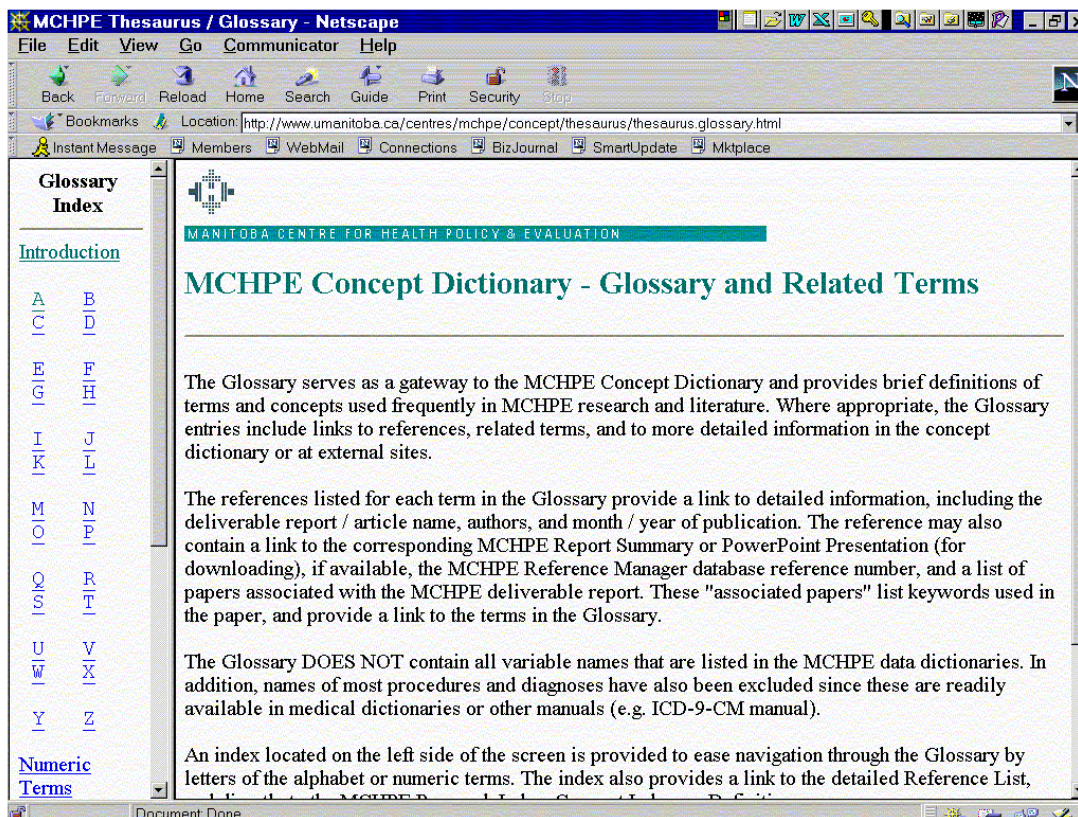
MCHPE Thesaurus / Glossary - Netscape

File Edit View Go Communicator Help

Back Forward Reload Home Search Guide Print Security Stop

Bookmarks Location: http://www.umanitoba.ca/centres/mchpe/concept/thesaurus/thesaurus.glossary.html

Instant Message Members WebMail Connections BizJournal SmartUpdate Mktplace

Glossary Index

Introduction

A B
C D

E F
G H

I J
K L

M N
O P

Q R
S T

U V
W X

Y Z

Numeric Terms

MANITOBA CENTRE FOR HEALTH POLICY & EVALUATION

MCHPE Concept Dictionary - Glossary and Related Terms

The Glossary serves as a gateway to the MCHPE Concept Dictionary and provides brief definitions of terms and concepts used frequently in MCHPE research and literature. Where appropriate, the Glossary entries include links to references, related terms, and to more detailed information in the concept dictionary or at external sites.

The references listed for each term in the Glossary provide a link to detailed information, including the deliverable report / article name, authors, and month / year of publication. The reference may also contain a link to the corresponding MCHPE Report Summary or PowerPoint Presentation (for downloading), if available, the MCHPE Reference Manager database reference number, and a list of papers associated with the MCHPE deliverable report. These "associated papers" list keywords used in the paper, and provide a link to the terms in the Glossary.

The Glossary DOES NOT contain all variable names that are listed in the MCHPE data dictionaries. In addition, names of most procedures and diagnoses have also been excluded since these are readily available in medical dictionaries or other manuals (e.g. ICD-9-CM manual).

An index located on the left side of the screen is provided to ease navigation through the Glossary by letters of the alphabet or numeric terms. The index also provides a link to the detailed Reference List, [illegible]

Document: Done